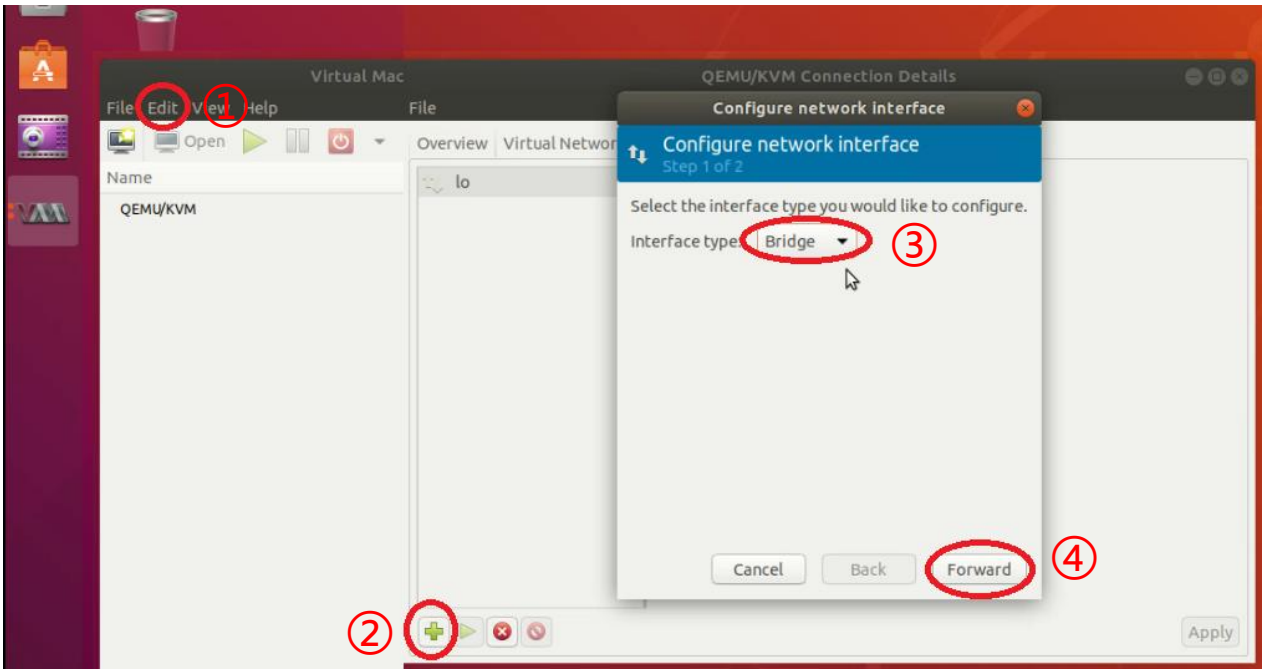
Virtual Mac

File Edit View Help

①

Open

Name

QEMU/KVM

QEMU/KVM Connection Details

File

Overview Virtual Networ

lo

Configure network interface

Configure network interface
Step 1 of 2

Select the interface type you would like to configure.

Interface type: Bridge

③

Cancel Back Forward

④

②

Apply